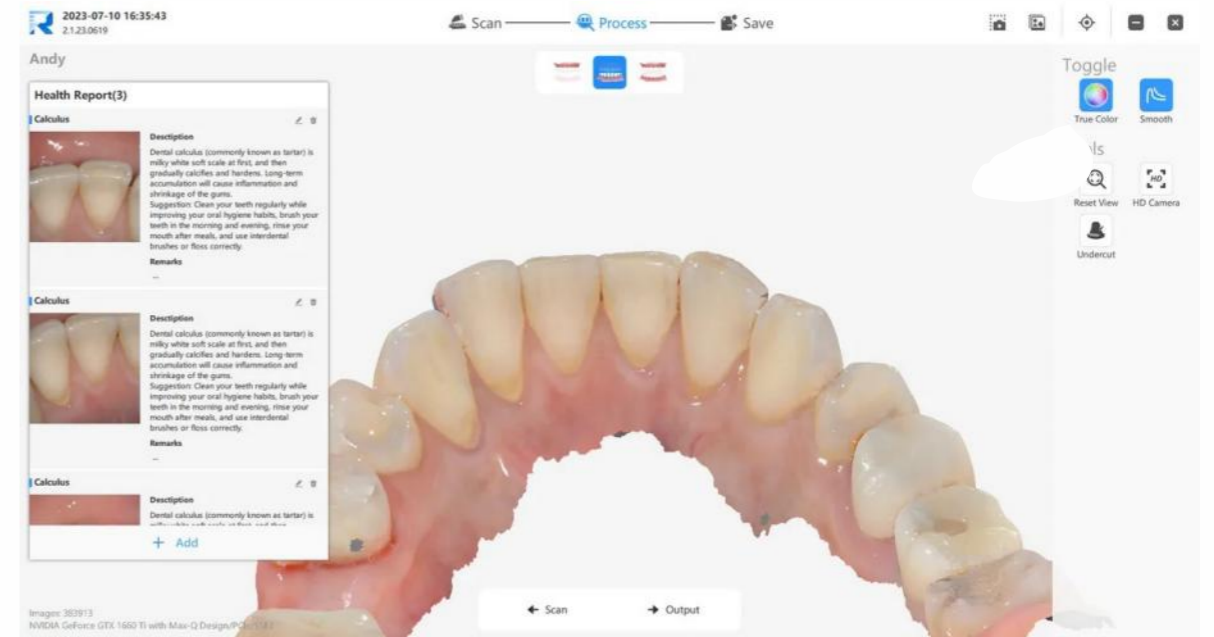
2023-07-10 16:35:43
2.1.23.0619

Scan Process Save

Andy

Health Report(3)

Calculus

Description

Dental calculus (commonly known as tartar) is milky white soft scale at first, and then gradually calcifies and hardens. Long-term accumulation will cause inflammation and shrinkage of the gums.
Suggestion: Clean your teeth regularly while improving your oral hygiene habits, brush your teeth in the morning and evening, rinse your mouth after meals, and use interdental brushes or floss correctly.

Remarks

--

Calculus

Description

Dental calculus (commonly known as tartar) is milky white soft scale at first, and then gradually calcifies and hardens. Long-term accumulation will cause inflammation and shrinkage of the gums.
Suggestion: Clean your teeth regularly while improving your oral hygiene habits, brush your teeth in the morning and evening, rinse your mouth after meals, and use interdental brushes or floss correctly.

Remarks

--

Calculus

Description

Dental calculus (commonly known as tartar) is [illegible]

+ Add

Toggle

True Color

Smooth

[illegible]ls

Reset View

HD Camera

Undercut

Images: 383913
NVIDIA GeForce GTX 1660 Ti with Max-Q Design/PCIe/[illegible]

← Scan

→ Output